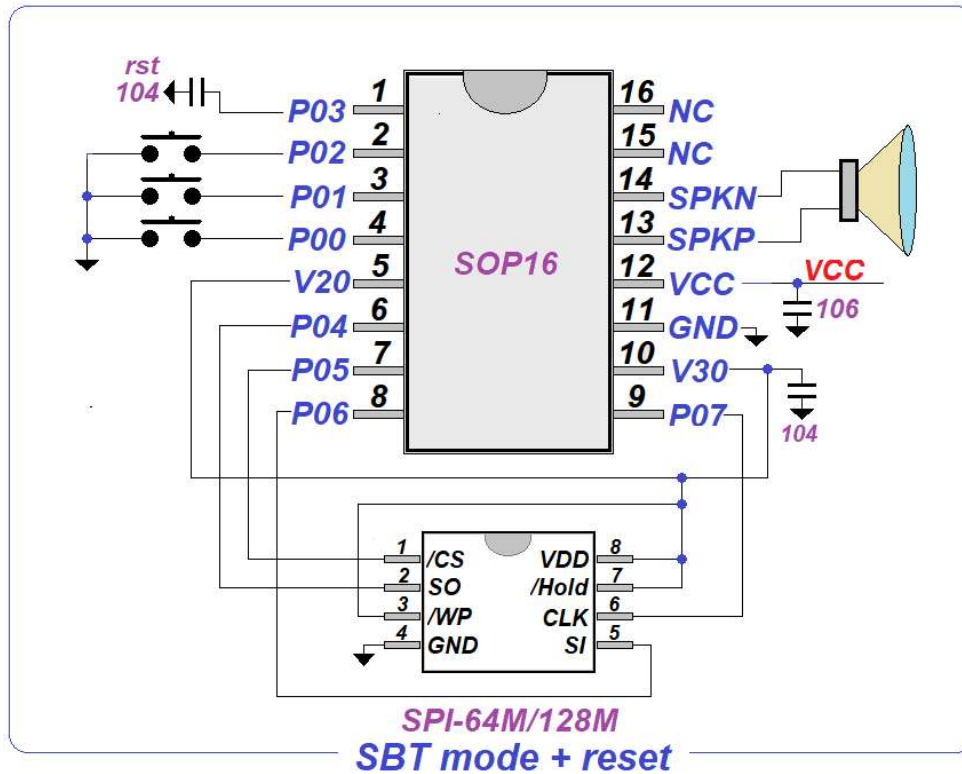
rst
104

1 P03
2 P02
3 P01
4 P00
5 V20
6 P04
7 P05
8 P06

SOP16

16 NC
15 NC
14 SPKN
13 SPKP
12 VCC
11 GND
10 V30
9 P07

VCC
106
104

1 /CS
2 SO
3 /WP
4 GND

8 VDD
7 /Hold
6 CLK
5 SI

SPI-64M/128M

SBT mode + reset